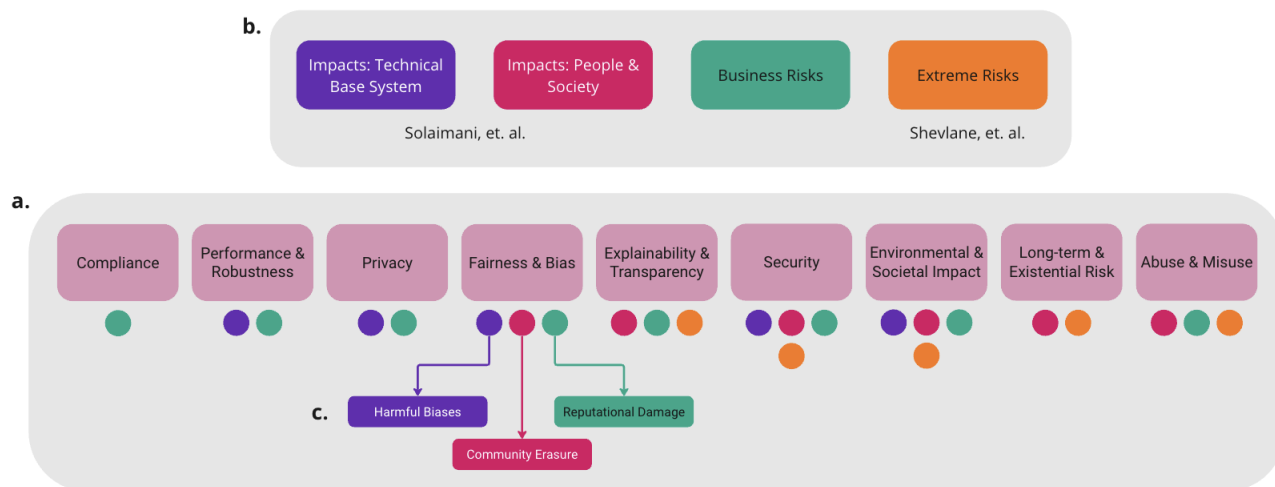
b.

Impacts: Technical Base System

Impacts: People & Society

Business Risks

Extreme Risks

Solaimani, et. al.

Shevlane, et. al.

a.

Compliance

Performance & Robustness

Privacy

Fairness & Bias

Explainability & Transparency

Security

Environmental & Societal Impact

Long-term & Existential Risk

Abuse & Misuse

c.

Harmful Biases

Reputational Damage

Community Erasure